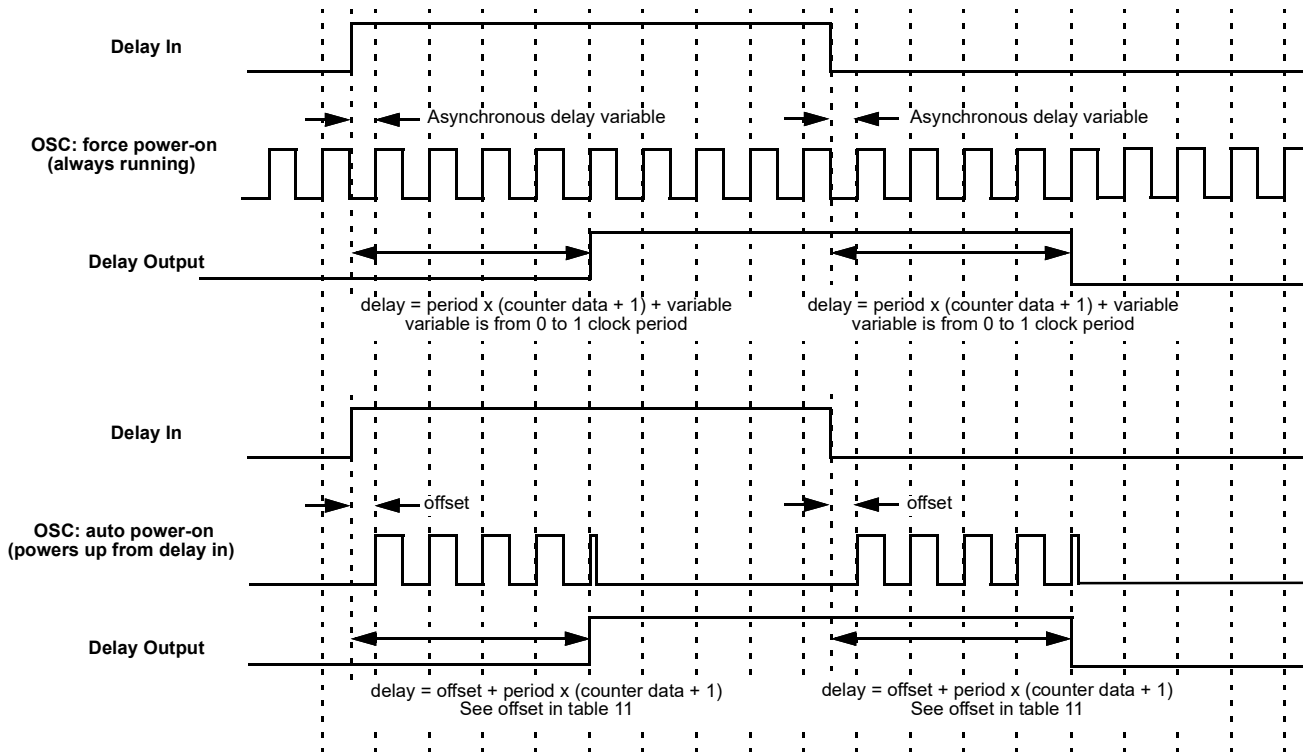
Delay In

Asynchronous delay variable

Asynchronous delay variable

OSC: force power-on (always running)

Delay Output

delay = period x (counter data + 1) + variable
variable is from 0 to 1 clock period

delay = period x (counter data + 1) + variable
variable is from 0 to 1 clock period

Delay In

offset

offset

OSC: auto power-on (powers up from delay in)

Delay Output

delay = offset + period x (counter data + 1)
See offset in table 11

delay = offset + period x (counter data + 1)
See offset in table 11